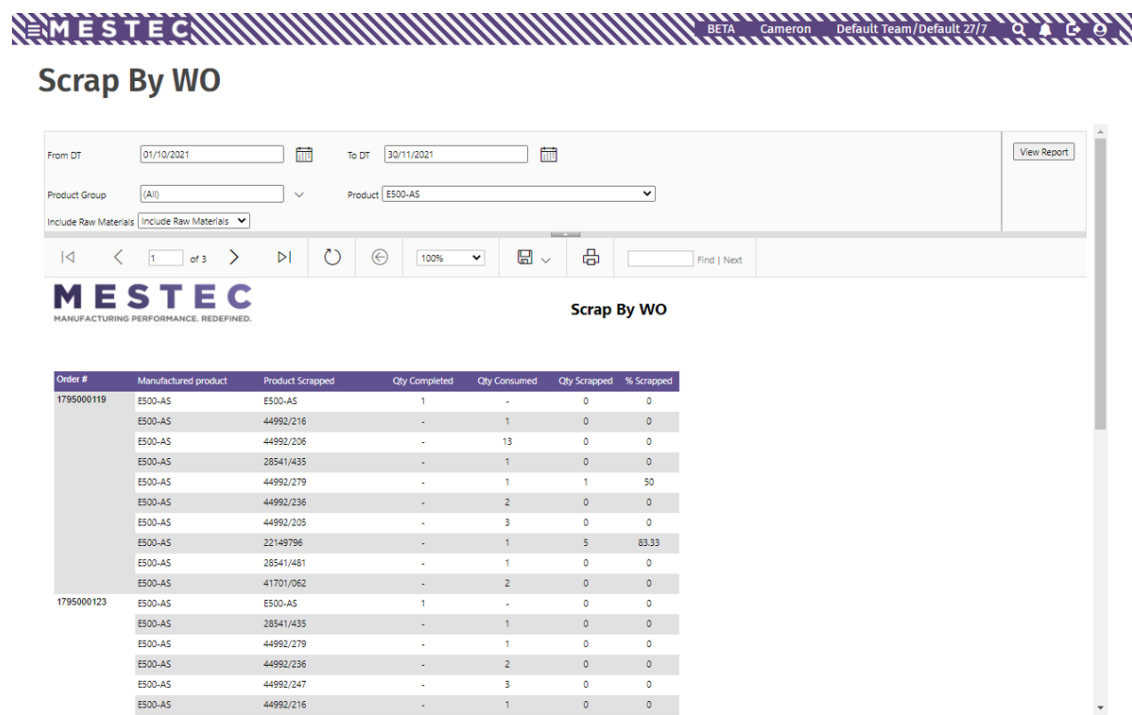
MESTEC BETA Cameron Default Team/Default 27/7

Scrap By WO

From DT 01/10/2021 To DT 30/11/2021 View Report

Product Group (All) Product E500-AS

Include Raw Materials Include Raw Materials

1 of 3 100% Find | Next

MESTEC
MANUFACTURING PERFORMANCE. REDEFINED.

Scrap By WO

| Order # | Manufactured product | Product Scrapped | Qty Completed | Qty Consumed | Qty Scrapped | % Scrapped |
|---|---|---|---|---|---|---|
| 1795000119 | E500-AS | E500-AS | 1 | - | 0 | 0 |
| | E500-AS | 44992/216 | - | 1 | 0 | 0 |
| | E500-AS | 44992/206 | - | 13 | 0 | 0 |
| | E500-AS | 28541/435 | - | 1 | 0 | 0 |
| | E500-AS | 44992/279 | - | 1 | 1 | 50 |
| | E500-AS | 44992/236 | - | 2 | 0 | 0 |
| | E500-AS | 44992/205 | - | 3 | 0 | 0 |
| | E500-AS | 22149796 | - | 1 | 5 | 83.33 |
| | E500-AS | 28541/481 | - | 1 | 0 | 0 |
| | E500-AS | 41701/062 | - | 2 | 0 | 0 |
| 1795000123 | E500-AS | E500-AS | 1 | - | 0 | 0 |
| | E500-AS | 28541/435 | - | 1 | 0 | 0 |
| | E500-AS | 44992/279 | - | 1 | 0 | 0 |
| | E500-AS | 44992/236 | - | 2 | 0 | 0 |
| | E500-AS | 44992/247 | - | 3 | 0 | 0 |
| | E500-AS | 44992/216 | - | 1 | 0 | 0 |